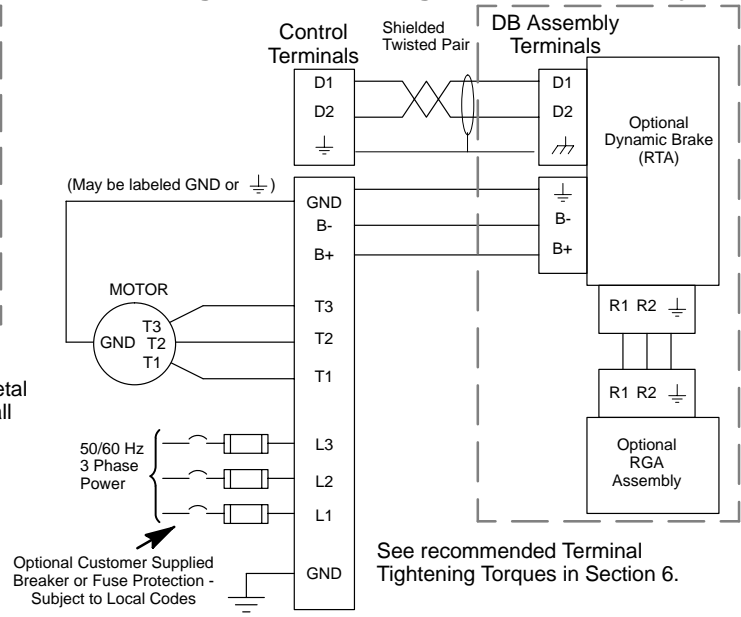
Control Terminals

Shielded Twisted Pair

DB Assembly Terminals

D1
D2
$\perp$

D1
D2

Optional Dynamic Brake (RTA)

(May be labeled GND or $\perp$)

GND
B-
B+

$\perp$
B-
B+

MOTOR

GND T3 T2 T1

T3
T2
T1

R1 R2 $\perp$

R1 R2 $\perp$

etal
all

50/60 Hz 3 Phase Power

L3
L2
L1

Optional RGA Assembly

Optional Customer Supplied Breaker or Fuse Protection - Subject to Local Codes

GND

See recommended Terminal Tightening Torques in Section 6.